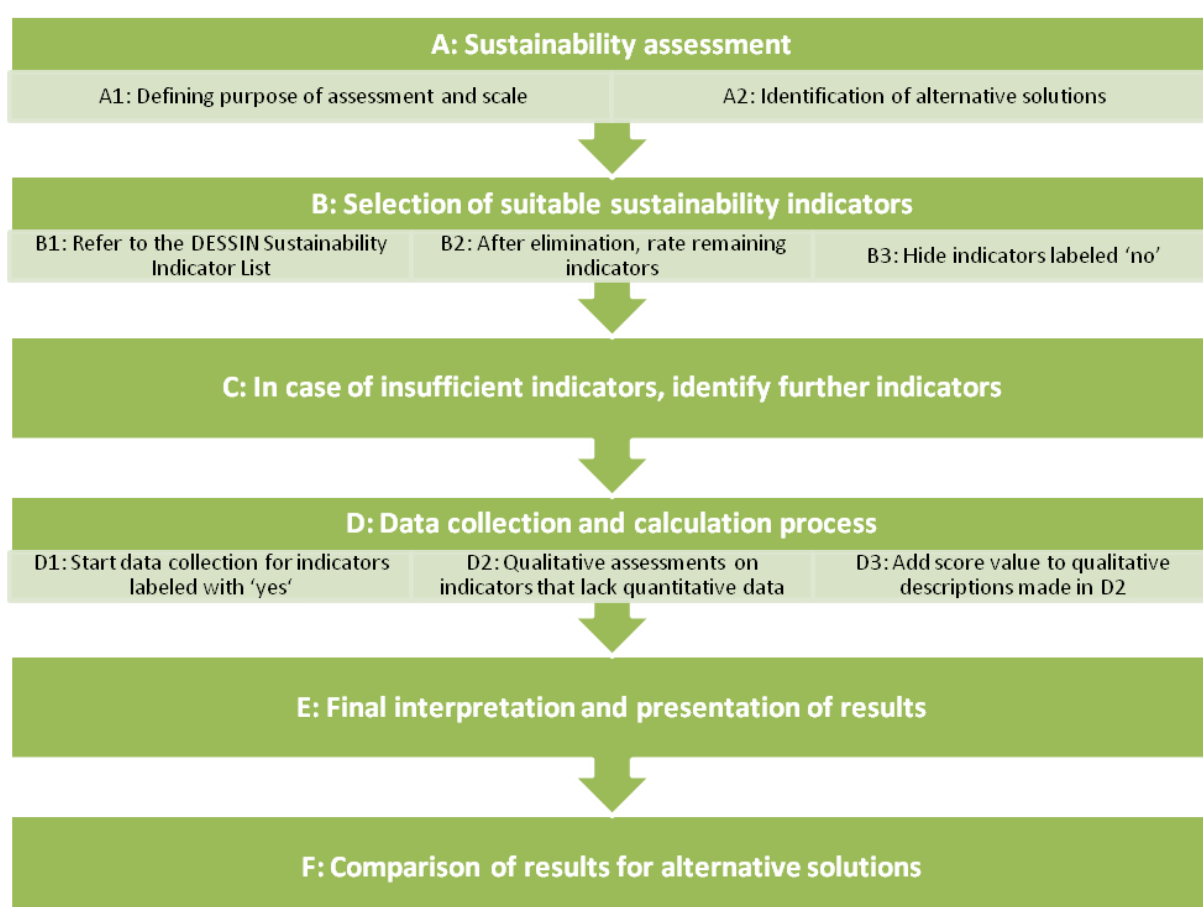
A: Sustainability assessment

A1: Defining purpose of assessment and scale

A2: Identification of alternative solutions

B: Selection of suitable sustainability indicators

B1: Refer to the DESSIN Sustainability Indicator List

B2: After elimination, rate remaining indicators

B3: Hide indicators labeled 'no'

C: In case of insufficient indicators, identify further indicators

D: Data collection and calculation process

D1: Start data collection for indicators labeled with 'yes'

D2: Qualitative assessments on indicators that lack quantitative data

D3: Add score value to qualitative descriptions made in D2

E: Final interpretation and presentation of results

F: Comparison of results for alternative solutions